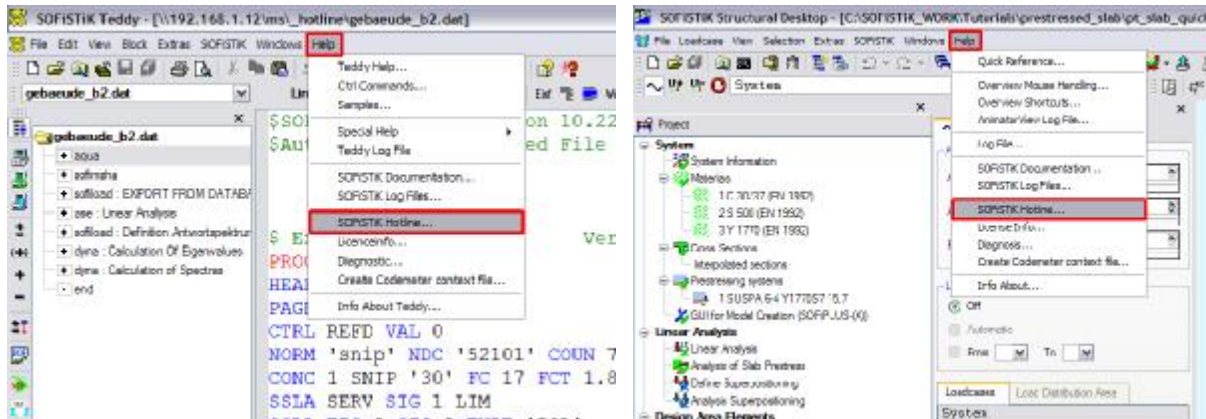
SOFiSTiK Teddy - [\\192.168.1.12\ms\_hotline\gebaeude_b2.dat]

File Edit View Block Extras SOFiSTiK Windows Help

gebaeude_b2.dat

gebaeude_b2.dat
aqua
sofimsha
sofiload : EXPORT FROM DATABA
ase : Linear Analysis
sofiload : Definition Antwortspektrum
dyna : Calculation Of Eigenvalues
dyna : Calculation of Spectres
end

Teddy Help...
Ctrl Commands...
Samples...
Special Help
Teddy Log File
SOFiSTiK Documentation...
SOFiSTiK Log Files...
SOFiSTiK Hotline...
LicenceInfo...
Diagnostic...
Create Codemeter context file...
Info About Teddy...

$SO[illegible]on 10.22
$Aut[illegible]ed File

$ E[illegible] Ver
PROC
HEA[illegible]
PAGE
CTRL REFD VAL 0
NORM 'snip' NDC '52101' COUN 7
CONC 1 SNIP '30' FC 17 FCT 1.8
SSLA SERV SIG 1 LIM

SOFiSTiK Structural Desktop - [C:\SOFiSTiK_WORK\Tutorials\prestressed_slab\pt_slab_quic

File Loadcases View Selection Extras SOFiSTiK Windows Help

System

Project
System
System Information
Materials
1 C 30/37 (EN 1992)
2 S 500 (EN 1992)
3 Y 1770 (EN 1992)
Cross Sections
Interpolated sections
Prestressing systems
1 SUSPA 6-4 Y1770S7 15.7
GUI for Model Creation (SOFiPLUS-(X))
Linear Analysis
Linear Analysis
Analysis of Slab Prestress
Define Superpositioning
Analyse Superpositioning
Design Area Elements

Quick Reference...
Overview Mouse Handling...
Overview Shortcuts...
AnimatorView Log File...
Log File...
SOFiSTiK Documentation...
SOFiSTiK Log Files...
SOFiSTiK Hotline...
LicenceInfo...
Diagnosis...
Create Codemeter context file...
Info About...

Off
Automatic
Fme To
Loadcases Load Distribution Area
System